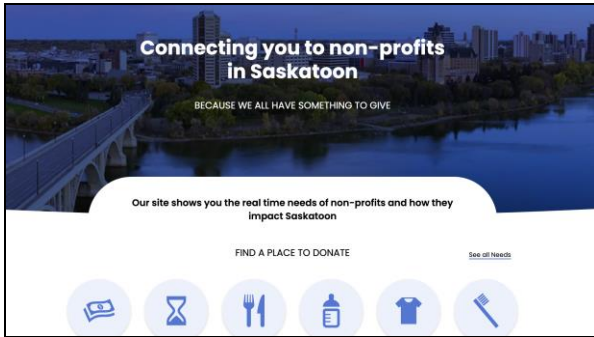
Connecting you to non-profits in Saskatoon

BECAUSE WE ALL HAVE SOMETHING TO GIVE

Our site shows you the real time needs of non-profits and how they impact Saskatoon

FIND A PLACE TO DONATE

See all Needs